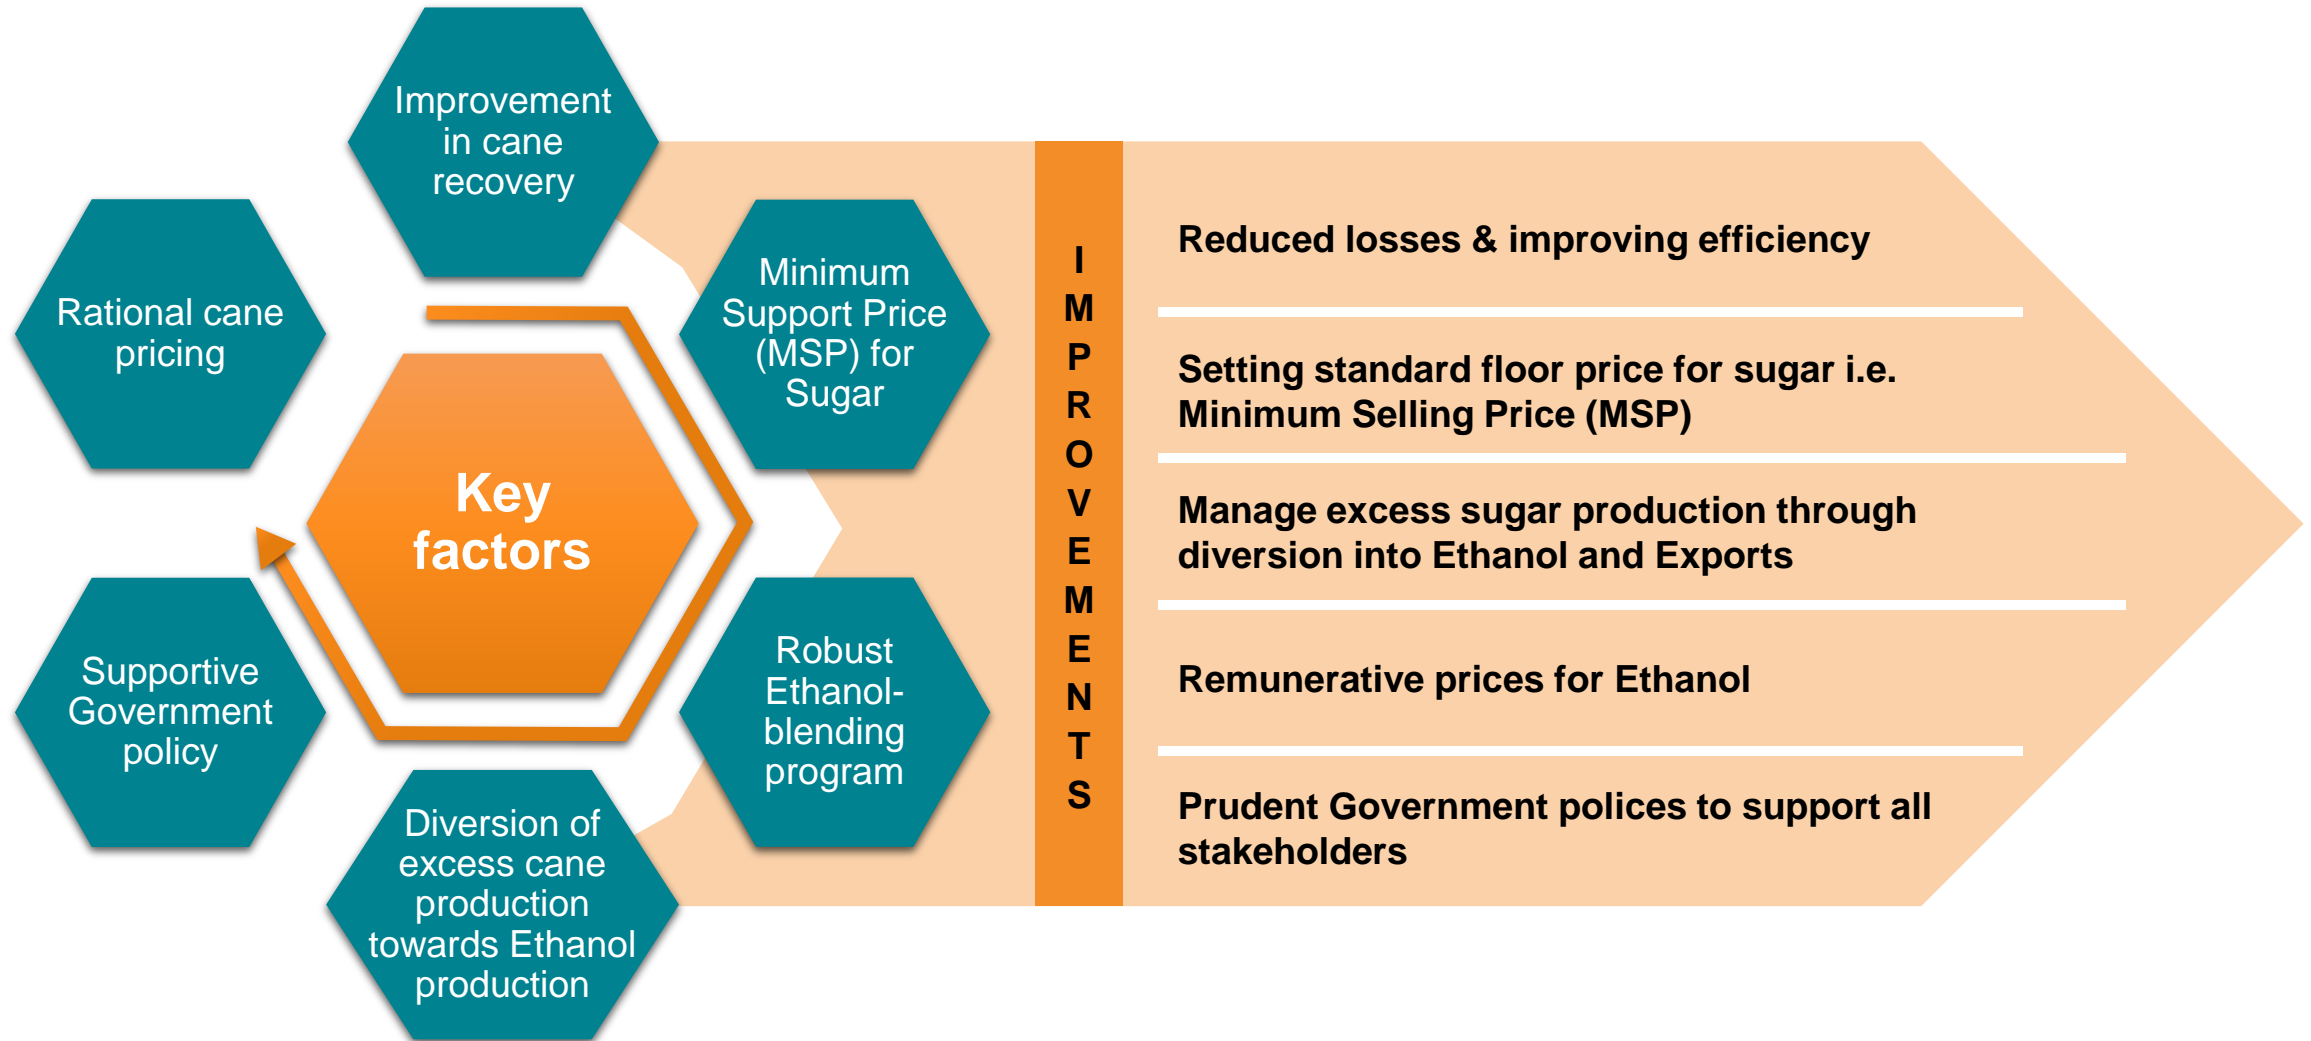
Improvement in cane recovery

Rational cane pricing

Minimum Support Price (MSP) for Sugar

Key factors

Supportive Government policy

Robust Ethanol-blending program

Diversion of excess cane production towards Ethanol production

IMPROVEMENTS

Reduced losses & improving efficiency

Setting standard floor price for sugar i.e. Minimum Selling Price (MSP)

Manage excess sugar production through diversion into Ethanol and Exports

Remunerative prices for Ethanol

Prudent Government polices to support all stakeholders